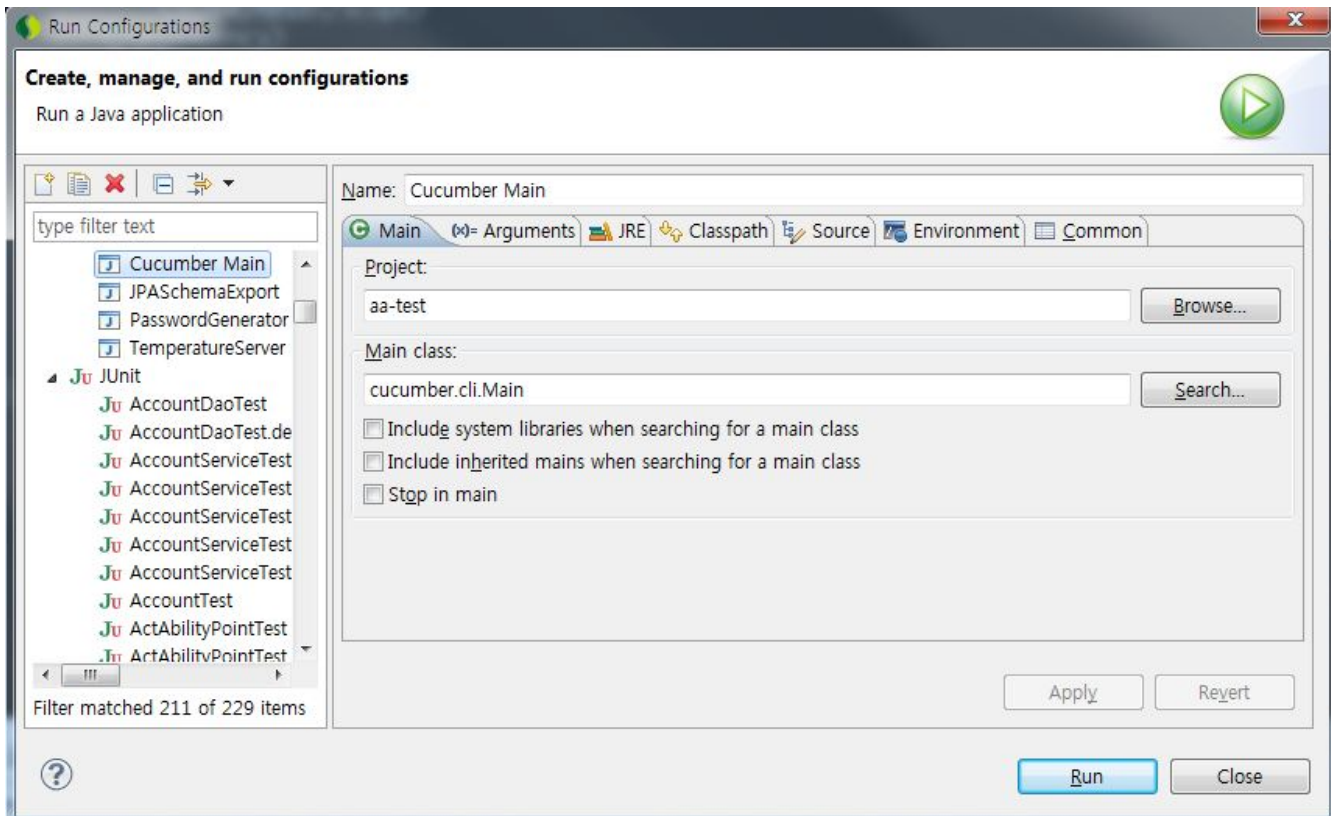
Run Configurations

Create, manage, and run configurations
Run a Java application

type filter text

Cucumber Main
JPASchemaExport
PasswordGenerator
TemperatureServer
JUnit
AccountDaoTest
AccountDaoTest.de
AccountServiceTest
AccountServiceTest
AccountServiceTest
AccountServiceTest
AccountServiceTest
AccountTest
ActAbilityPointTest
ActAbilityPointTest

Filter matched 211 of 229 items

Name: Cucumber Main

Main | (x)= Arguments | JRE | Classpath | Source | Environment | Common

Project:
aa-test
Browse...

Main class:
cucumber.cli.Main
Search...

Include system libraries when searching for a main class
Include inherited mains when searching for a main class
Stop in main

Apply
Revert

Run
Close